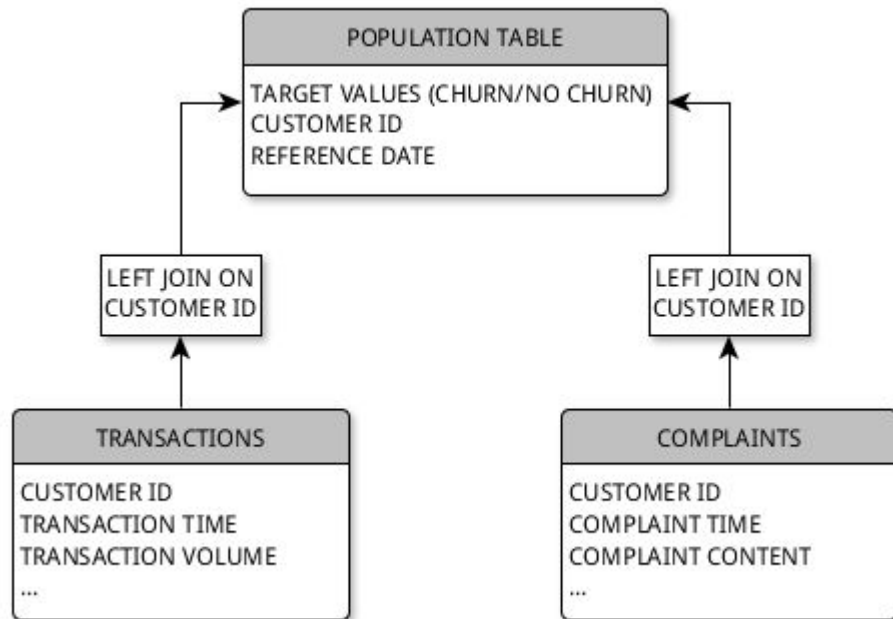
POPULATION TABLE

TARGET VALUES (CHURN/NO CHURN)
CUSTOMER ID
REFERENCE DATE

LEFT JOIN ON
CUSTOMER ID

LEFT JOIN ON
CUSTOMER ID

TRANSACTIONS

CUSTOMER ID
TRANSACTION TIME
TRANSACTION VOLUME
...

COMPLAINTS

CUSTOMER ID
COMPLAINT TIME
COMPLAINT CONTENT
...